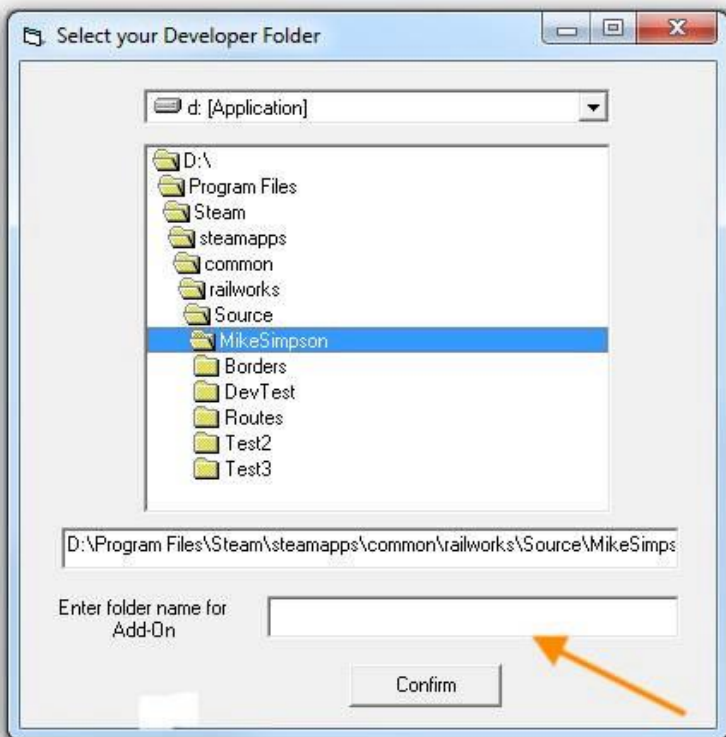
Select your Developer Folder

d: [Application]

D:\
Program Files
Steam
steamapps
common
railworks
Source
MikeSimpson
Borders
DevTest
Routes
Test2
Test3

D:\Program Files\Steam\steamapps\common\railworks\Source\MikeSimps

Enter folder name for Add-On

Confirm